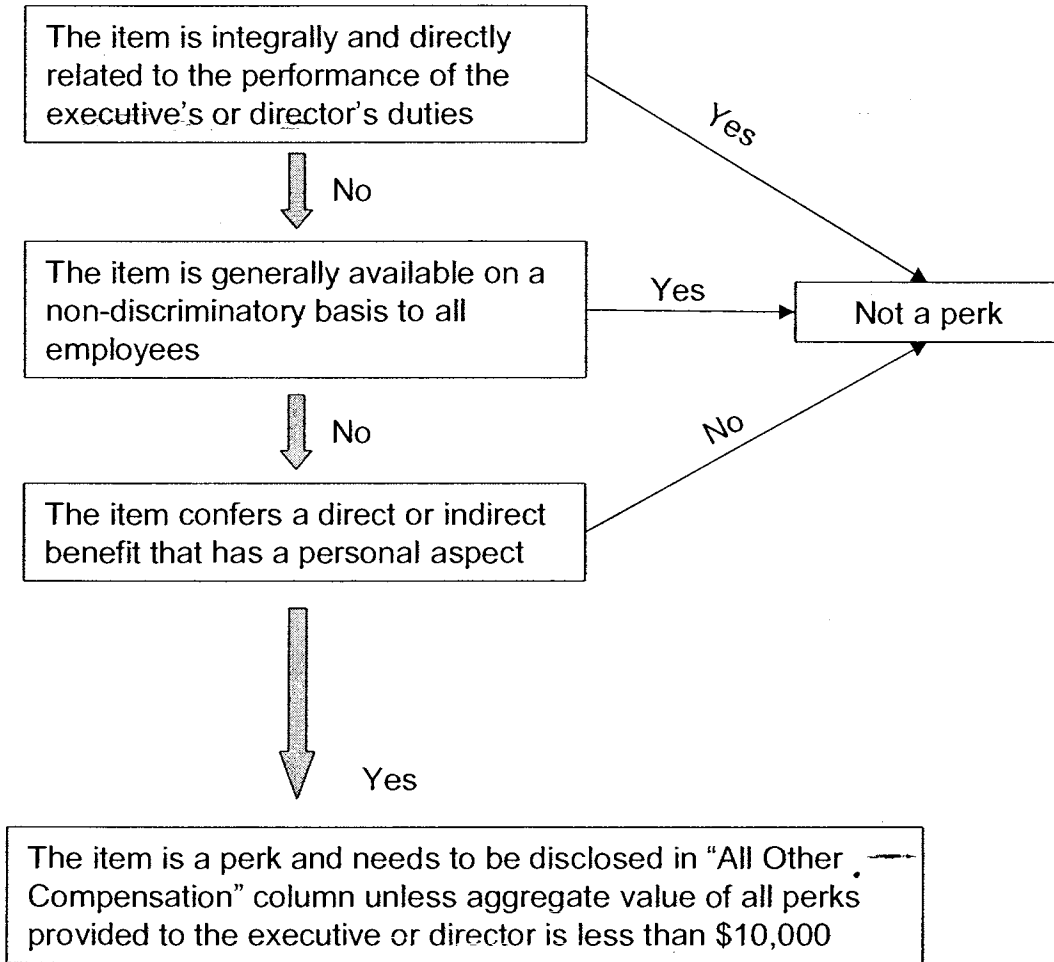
The item is integrally and directly related to the performance of the executive's or director's duties

Yes

No

The item is generally available on a non-discriminatory basis to all employees

Yes

Not a perk

No

No

The item confers a direct or indirect benefit that has a personal aspect

Yes

The item is a perk and needs to be disclosed in "All Other Compensation" column unless aggregate value of all perks provided to the executive or director is less than \$10,000